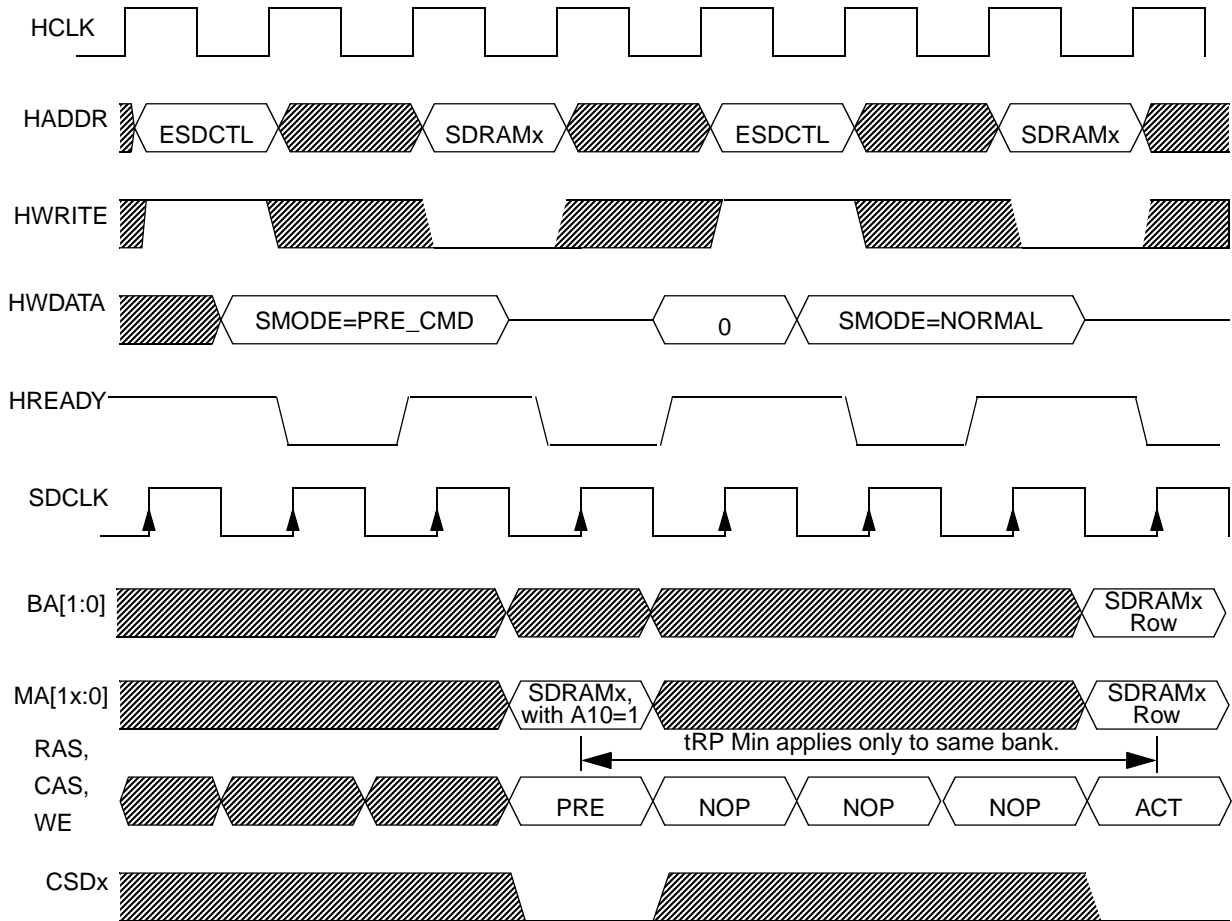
HCLK

HADDR
ESDCTL
SDRAMx
ESDCTL
SDRAMx

HWRITE

HWDATA
SMODE=PRE_CMD
0
SMODE=NORMAL

HREADY

SDCLK

BA[1:0]
SDRAMx Row

MA[1x:0]
SDRAMx, with A10=1
SDRAMx Row

tRP Min applies only to same bank.

RAS, CAS, WE
PRE
NOP
NOP
NOP
ACT

CSDx